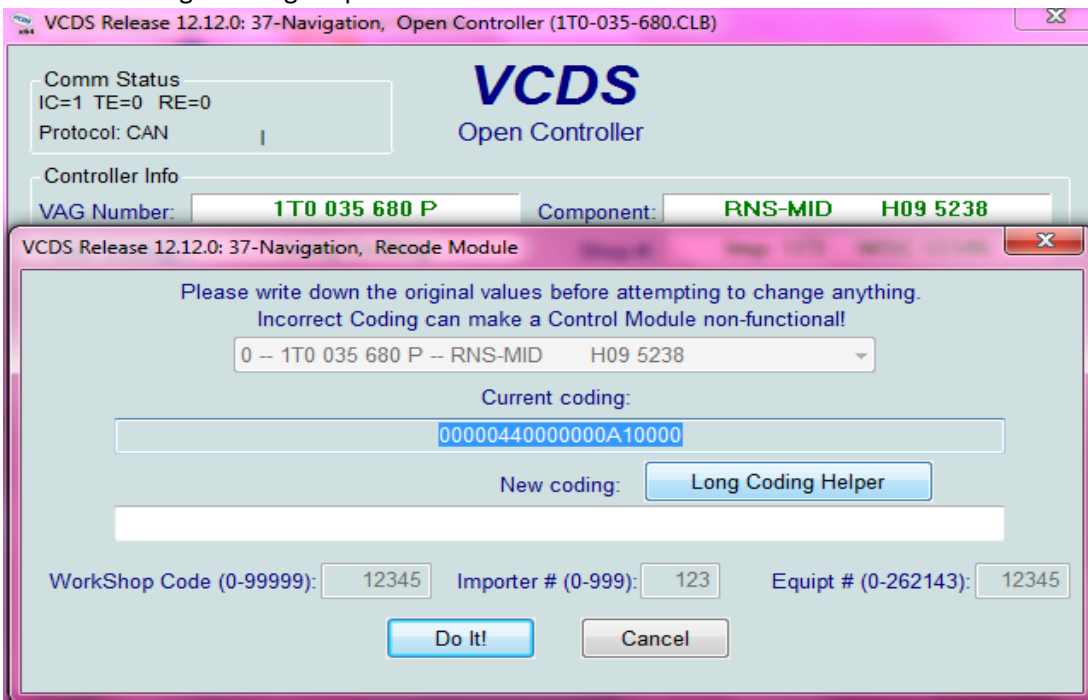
VCDS Release 12.12.0: 37-Navigation, Open Controller (1T0-035-680.CLB)

Comm Status
IC=1 TE=0 RE=0
Protocol: CAN

VCDS
Open Controller

Controller Info
VAG Number: 1T0 035 680 P
Component: RNS-MID H09 5238

VCDS Release 12.12.0: 37-Navigation, Recode Module

Please write down the original values before attempting to change anything.
Incorrect Coding can make a Control Module non-functional!

0 -- 1T0 035 680 P -- RNS-MID H09 5238

Current coding:
00000440000000A10000

New coding: Long Coding Helper

WorkShop Code (0-99999): 12345 Importer # (0-999): 123 Equipt # (0-262143): 12345

Do It! Cancel